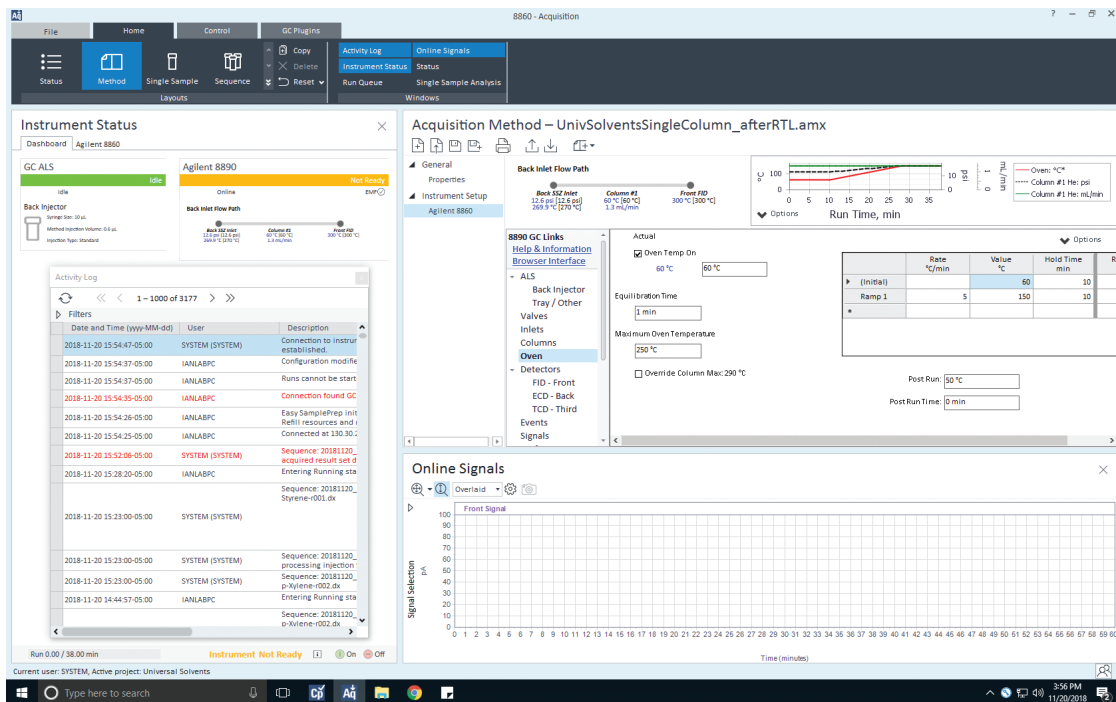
8860 - Acquisition
? – ✕
File Home Control GC Plugins
Status Method Single Sample Sequence Copy Delete Reset
Layouts
Activity Log Online Signals Instrument Status Status Run Queue Single Sample Analysis
Windows

Instrument Status
Dashboard Agilent 8860
GC ALS
Idle
Idle
Back Injector
Syringe Size: 10 µL
Method Injection Volume: 0.6 µL
Injection Type: Standard
Agilent 8890
Not Ready
Online
EMF
Back Inlet Flow Path
Back SSZ Inlet 12.6 psi [12.6 psi] 269.9 °C [270 °C]
Column #1 60 °C [60 °C] 1.3 mL/min
Front FID 300 °C [300 °C]

Activity Log
1 – 1000 of 3177
Filters

| Date and Time (yyyy-MM-dd) | User | Description |
|---|---|---|
| 2018-11-20 15:54:47-05:00 | SYSTEM (SYSTEM) | Connection to instru established. |
| 2018-11-20 15:54:37-05:00 | IANLABPC | Configuration modifie |
| 2018-11-20 15:54:37-05:00 | IANLABPC | Runs cannot be start |
| 2018-11-20 15:54:35-05:00 | IANLABPC | Connection found GC |
| 2018-11-20 15:54:26-05:00 | IANLABPC | Easy SamplePrep init Refill resources and r |
| 2018-11-20 15:54:25-05:00 | IANLABPC | Connected at 130.30.2 |
| 2018-11-20 15:52:06-05:00 | SYSTEM (SYSTEM) | Sequence: 20181120_ acquired result set d |
| 2018-11-20 15:28:20-05:00 | IANLABPC | Entering Running sta |
| 2018-11-20 15:23:00-05:00 | SYSTEM (SYSTEM) | Sequence: 20181120_ Styrene-r001.dx |
| 2018-11-20 15:23:00-05:00 | SYSTEM (SYSTEM) | Sequence: 20181120_ processing injection |
| 2018-11-20 15:23:00-05:00 | SYSTEM (SYSTEM) | Sequence: 20181120_ p-Xylene-r002.dx |
| 2018-11-20 14:44:57-05:00 | IANLABPC | Entering Running sta |
| | | Sequence: 20181120_ p-Xylene-r002.dx |

Run 0.00 / 38.00 min
Instrument Not Ready
On Off

Acquisition Method – UnivSolventsSingleColumn_afterRTL.amx
General
Properties
Instrument Setup
Agilent 8860
Back Inlet Flow Path
Back SSZ Inlet 12.6 psi [12.6 psi] 269.9 °C [270 °C]
Column #1 60 °C [60 °C] 1.3 mL/min
Front FID 300 °C [300 °C]
°C 100 0
10 psi 0
mL/min 0
0 5 10 15 20 25 30 35
Run Time, min
Options
Oven: °C*
Column #1 He: psi
Column #1 He: mL/min
8890 GC Links
Help & Information
Browser Interface
ALS
Back Injector
Tray / Other
Valves
Inlets
Columns
Oven
Detectors
FID - Front
ECD - Back
TCD - Third
Events
Signals
Actual
Options
Oven Temp On
60 °C 60 °C
Equilibration Time
1 min
Maximum Oven Temperature
250 °C
Override Column Max: 290 °C

| | Rate °C/min | Value °C | Hold Time min |
|---|---|---|---|
| (Initial) | | 60 | 10 |
| Ramp 1 | 5 | 150 | 10 |
| * | | | |

Post Run: 50 °C
Post Run Time: 0 min

Online Signals
Overlaid
Front Signal
Signal Selection
pA
100 90 80 70 60 50 40 30 20 10 0
0 1 2 3 4 5 6 7 8 9 10 11 12 13 14 15 16 17 18 19 20 21 22 23 24 25 26 27 28 29 30 31 32 33 34 35 36 37 38 39 40 41 42 43 44 45 46 47 48 49 50 51 52 53 54 55 56 57 58 59 60
Time (minutes)

Current user: SYSTEM, Active project: Universal Solvents
Type here to search
3:56 PM 11/20/2018